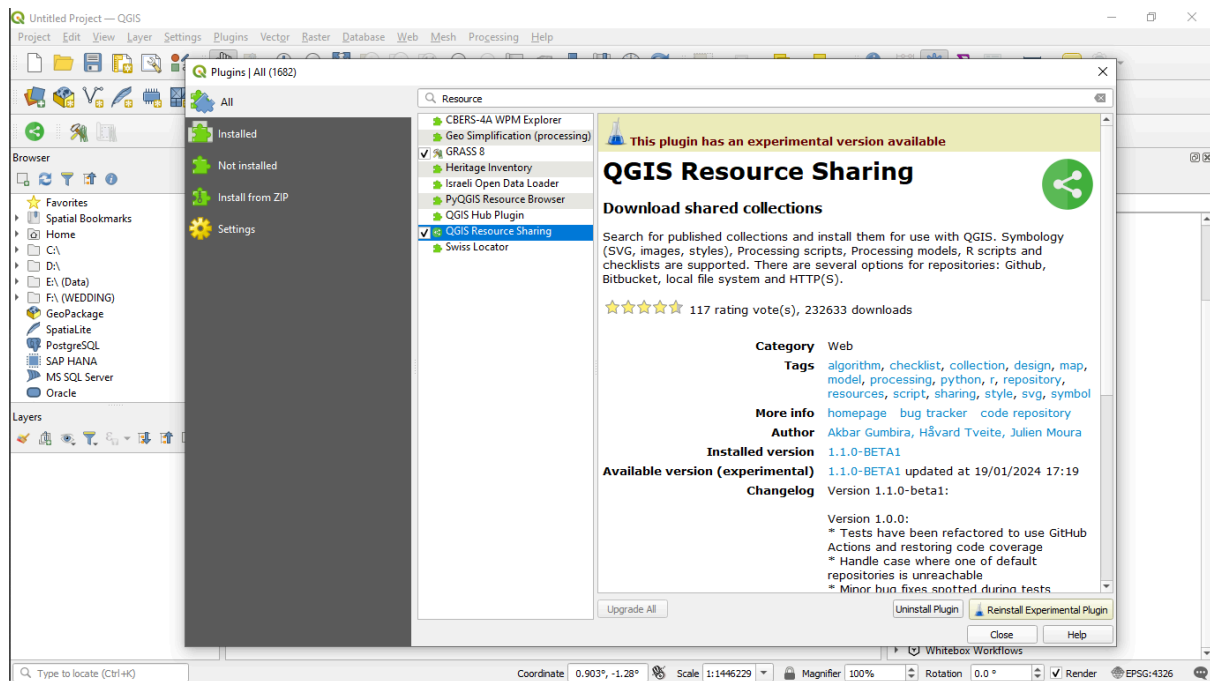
Untitled Project — QGIS

Project Edit View Layer Settings Plugins Vector Raster Database Web Mesh Processing Help

Browser

Favorites
Spatial Bookmarks
Home
C:\
D:\
E:\ (Data)
F:\ (WEDDING)
GeoPackage
SpatiaLite
PostgreSQL
SAP HANA
MS SQL Server
Oracle

Layers

Plugins | All (1682)

All
Installed
Not installed
Install from ZIP
Settings

Resource

CBERS-4A WPM Explorer
Geo Simplification (processing)
GRASS 8
Heritage Inventory
Israeli Open Data Loader
PyQGIS Resource Browser
QGIS Hub Plugin
QGIS Resource Sharing
Swiss Locator

This plugin has an experimental version available

QGIS Resource Sharing

Download shared collections

Search for published collections and install them for use with QGIS. Symbology (SVG, images, styles), Processing scripts, Processing models, R scripts and checklists are supported. There are several options for repositories: Github, Bitbucket, local file system and HTTP(S).

117 rating vote(s), 232633 downloads

| Category | Web |
|---|---|
| Tags | algorithm, checklist, collection, design, map, model, processing, python, r, repository, resources, script, sharing, style, svg, symbol |
| More info | homepage bug tracker code repository |
| Author | Akbar Gumbira, Håvard Tveite, Julien Moura |
| Installed version | 1.1.0-BETA1 |
| Available version (experimental) | 1.1.0-BETA1 updated at 19/01/2024 17:19 |
| Changelog | Version 1.1.0-beta1: |

Version 1.0.0:
* Tests have been refactored to use GitHub Actions and restoring code coverage
* Handle case where one of default repositories is unreachable
* Minor bug fixes spotted during tests

Upgrade All
Uninstall Plugin
Reinstall Experimental Plugin
Close
Help

Whitebox Workflows

Type to locate (Ctrl+K)
Coordinate 0.903°, -1.28°
Scale 1:1446229
Magnifier 100%
Rotation 0.0 °
Render
EPSG:4326